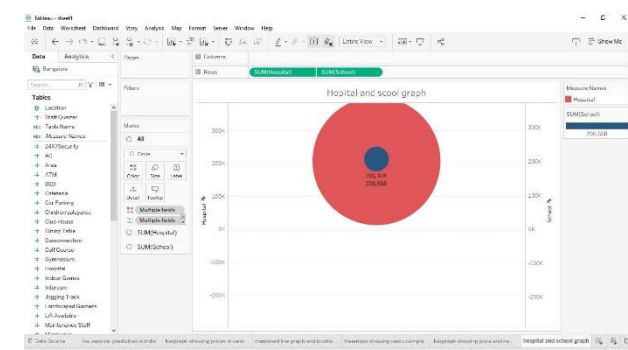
Tableau - sheet1
File Data Worksheet Dashboard Story Analysis Map Format Server Window Help
Entire View
Show Me
Data Analytics
Bangalore
Pages
Columns
Rows SUM(Hospital) SUM(School)
Filters
Hospital and scool graph
Measure Names
Hospital
SUM(School)
206,568
Tables
Location
Staff Quarter
Trade Name
Measure Names
24X7Security
AC
Area
ATM
BED
Cafeteria
Car Parking
ChildrenPlayArea
Club House
Dining Table
Gasconnection
Golf Course
Gymnasium
Hospital
Indoor Games
Intercom
Jogging Track
Landscaped Gardens
Lift Available
Maintenance Staff
Marks
All
Circle
Color Size Label
Detail Tooltip
Multiple fields
Multiple fields
SUM(Hospital)
SUM(School)
300K
200K
100K
0K
-100K
-200K
300K
200K
100K
0K
-100K
-200K
Hospital
School
202,434
206,568
Data Source
house price prediction in india
bargraph showing prices in vario...
combined line graph and locatio...
heatmaps showing various compa...
bargraph showing price and no...
hopital and school graph